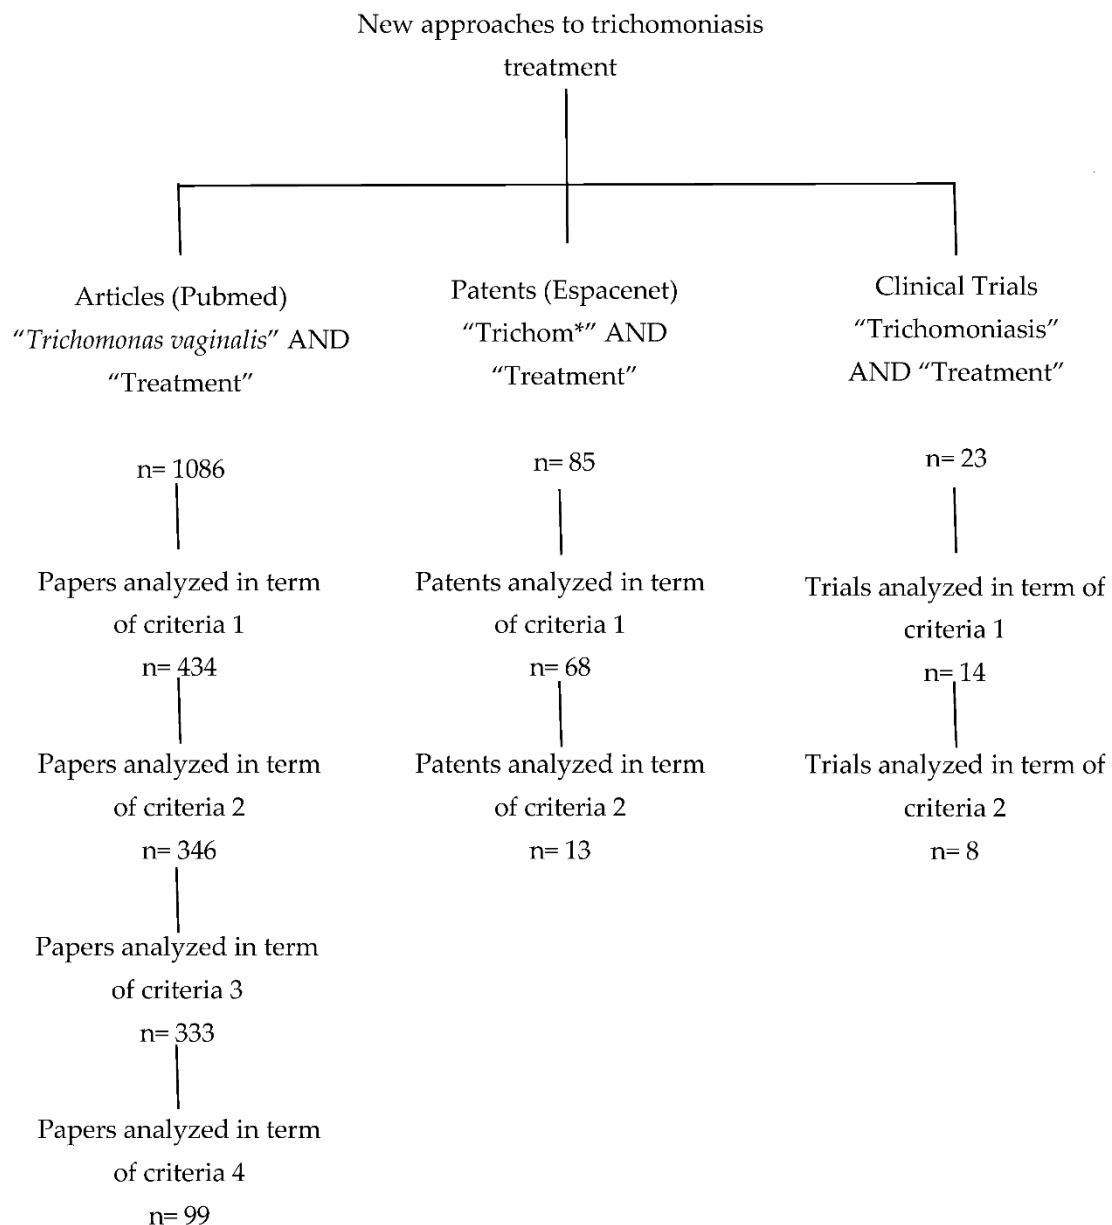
New approaches to trichomoniasis treatment

Articles (Pubmed)
"*Trichomonas vaginalis*" AND "Treatment"

n= 1086

Papers analyzed in term of criteria 1
n= 434

Papers analyzed in term of criteria 2
n= 346

Papers analyzed in term of criteria 3
n= 333

Papers analyzed in term of criteria 4
n= 99

Patents (Espacenet)
"Trichom*" AND "Treatment"

n= 85

Patents analyzed in term of criteria 1
n= 68

Patents analyzed in term of criteria 2
n= 13

Clinical Trials
"Trichomoniasis" AND "Treatment"

n= 23

Trials analyzed in term of criteria 1
n= 14

Trials analyzed in term of criteria 2
n= 8